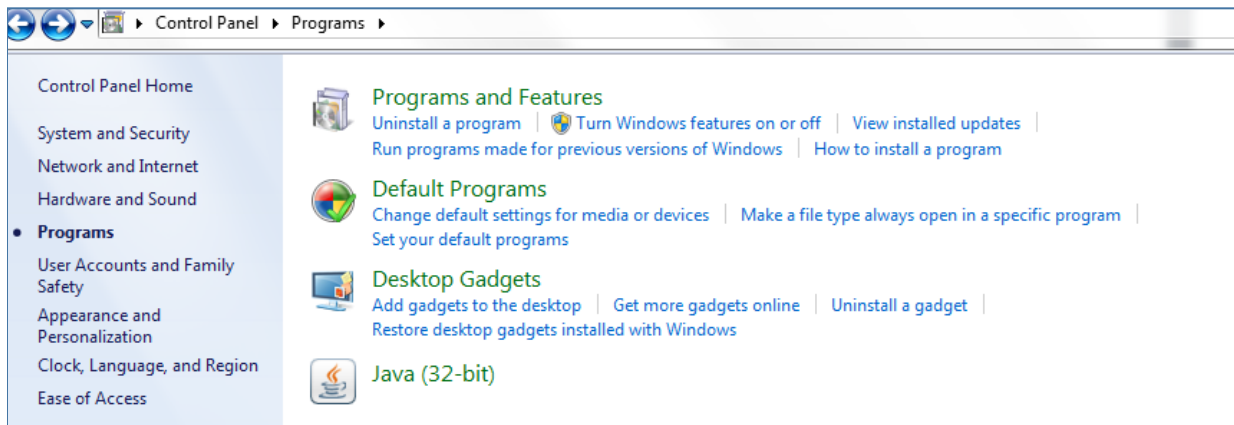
▸ Control Panel ▸ Programs ▸

Control Panel Home

System and Security

Network and Internet

Hardware and Sound

Programs

User Accounts and Family Safety

Appearance and Personalization

Clock, Language, and Region

Ease of Access

Programs and Features

Uninstall a program | Turn Windows features on or off | View installed updates |

Run programs made for previous versions of Windows | How to install a program

Default Programs

Change default settings for media or devices | Make a file type always open in a specific program |

Set your default programs

Desktop Gadgets

Add gadgets to the desktop | Get more gadgets online | Uninstall a gadget |

Restore desktop gadgets installed with Windows

Java (32-bit)